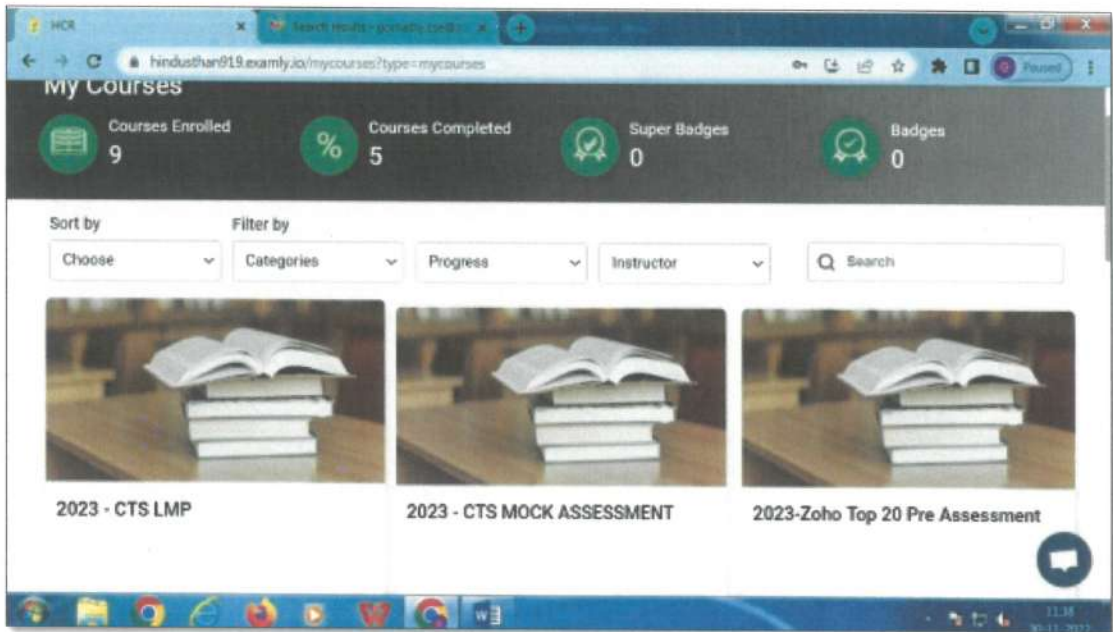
HCR
Search results - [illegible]
hindusthan919.examly.io/mycourses?type=mycourses
Paused
My Courses
Courses Enrolled
9
Courses Completed
5
Super Badges
0
Badges
0
Sort by
Choose
Filter by
Categories
Progress
Instructor
Search
2023 - CTS LMP
2023 - CTS MOCK ASSESSMENT
2023-Zoho Top 20 Pre Assessment
11:38
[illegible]